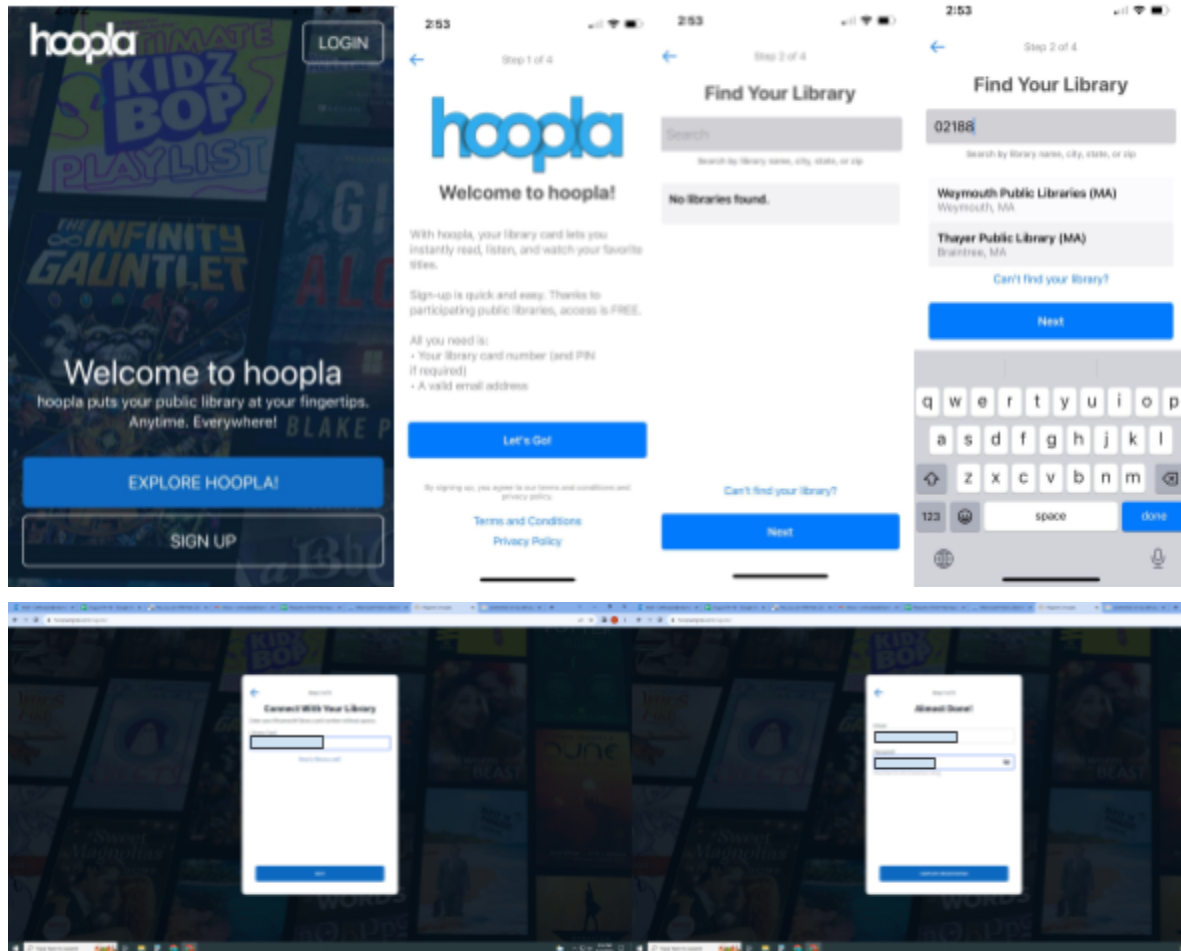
hoopla

LOGIN

ULTIMATE KIDZ BOP PLAYLIST

INFINITY GAUNTLET

Welcome to hoopla

hoopla puts your public library at your fingertips. Anytime. Everywhere!

EXPLORE HOOPLA!

SIGN UP

2:53

Step 1 of 4

hoopla

Welcome to hoopla!

With hoopla, your library card lets you instantly read, listen, and watch your favorite titles.

Sign-up is quick and easy. Thanks to participating public libraries, access is FREE.

All you need is:
• Your library card number (and PIN if required)
• A valid email address

Let's Go!

By signing up, you agree to our terms and conditions and privacy policy.

Terms and Conditions

Privacy Policy

2:53

Step 2 of 4

Find Your Library

Search

Search by library name, city, state, or zip

No libraries found.

Can't find your library?

Next

2:53

Step 2 of 4

Find Your Library

02188

Search by library name, city, state, or zip

Weymouth Public Libraries (MA)
Weymouth, MA

Thayer Public Library (MA)
Braintree, MA

Can't find your library?

Next

q w e r t y u i o p
a s d f g h j k l
z x c v b n m
123 space done

KIDZ BOP

Connect With Your Library

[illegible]

Almost Done!

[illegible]